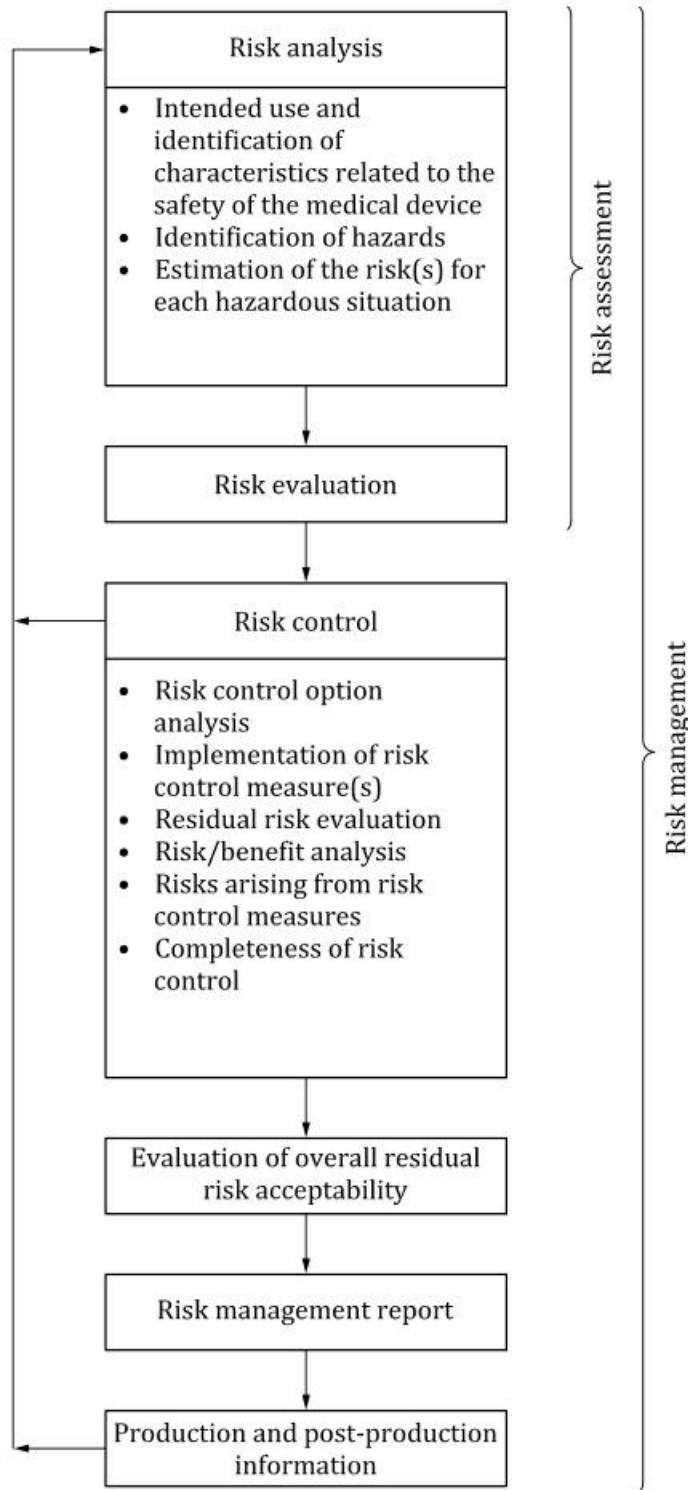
Risk analysis

- Intended use and identification of characteristics related to the safety of the medical device
- Identification of hazards
- Estimation of the risk(s) for each hazardous situation

Risk evaluation

Risk assessment

Risk control

- Risk control option analysis
- Implementation of risk control measure(s)
- Residual risk evaluation
- Risk/benefit analysis
- Risks arising from risk control measures
- Completeness of risk control

Evaluation of overall residual risk acceptability

Risk management report

Production and post-production information

Risk management